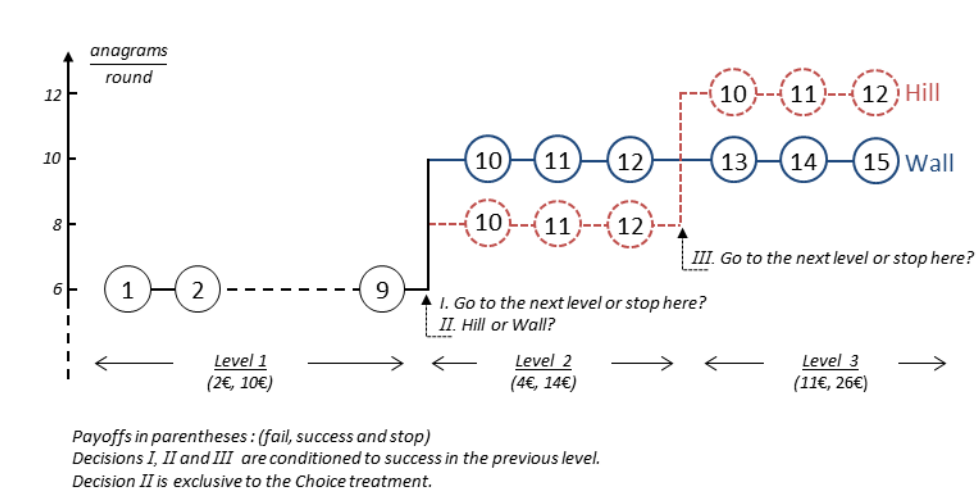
anagrams
round

12
10
8
6

10 11 12 Hill

10 11 12 13 14 15 Wall

10 11 12

III. Go to the next level or stop here?

1 2 9

I. Go to the next level or stop here?
II. Hill or Wall?

Level 1
(2€, 10€)

Level 2
(4€, 14€)

Level 3
(11€, 26€)

Payoffs in parentheses : (fail, success and stop)
Decisions I, II and III are conditioned to success in the previous level.
Decision II is exclusive to the Choice treatment.